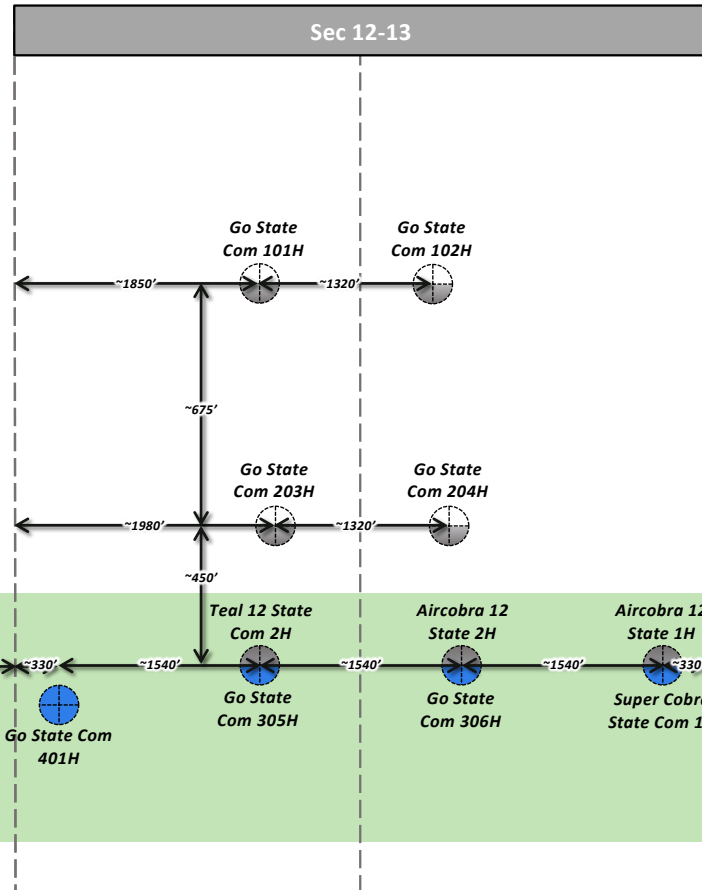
Sec 12-13

Go State Com 101H

Go State Com 102H

~1850'

~1320'

~675'

Go State Com 203H

Go State Com 204H

~1980'

~1320'

~450'

Teal 12 State Com 2H

Aircobra 12 State 2H

Aircobra 12 State 1H

~330'

~1540'

~1540'

~1540'

~330'

Go State Com 305H

Go State Com 306H

Super Cobra State Com 1

Go State Com 401H